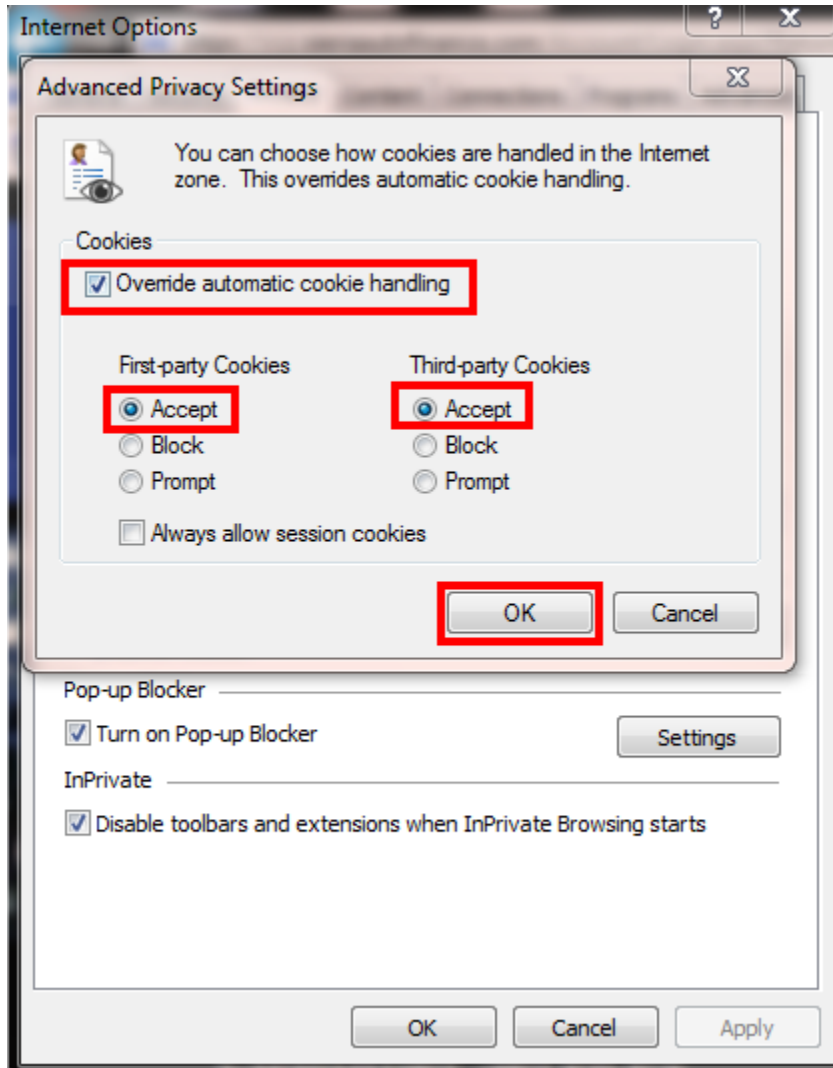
Internet Options

?

X

Advanced Privacy Settings

X

You can choose how cookies are handled in the Internet zone. This overrides automatic cookie handling.

Cookies

Override automatic cookie handling

First-party Cookies

Accept

Block

Prompt

Third-party Cookies

Accept

Block

Prompt

Always allow session cookies

OK

Cancel

Pop-up Blocker

Turn on Pop-up Blocker

Settings

InPrivate

Disable toolbars and extensions when InPrivate Browsing starts

OK

Cancel

Apply